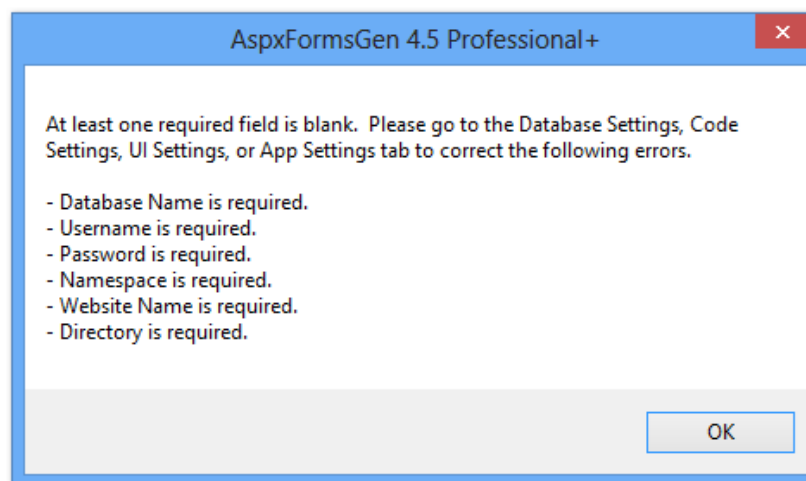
AspxFormsGen 4.5 Professional+

At least one required field is blank. Please go to the Database Settings, Code Settings, UI Settings, or App Settings tab to correct the following errors.

- Database Name is required.
- Username is required.
- Password is required.
- Namespace is required.
- Website Name is required.
- Directory is required.

OK